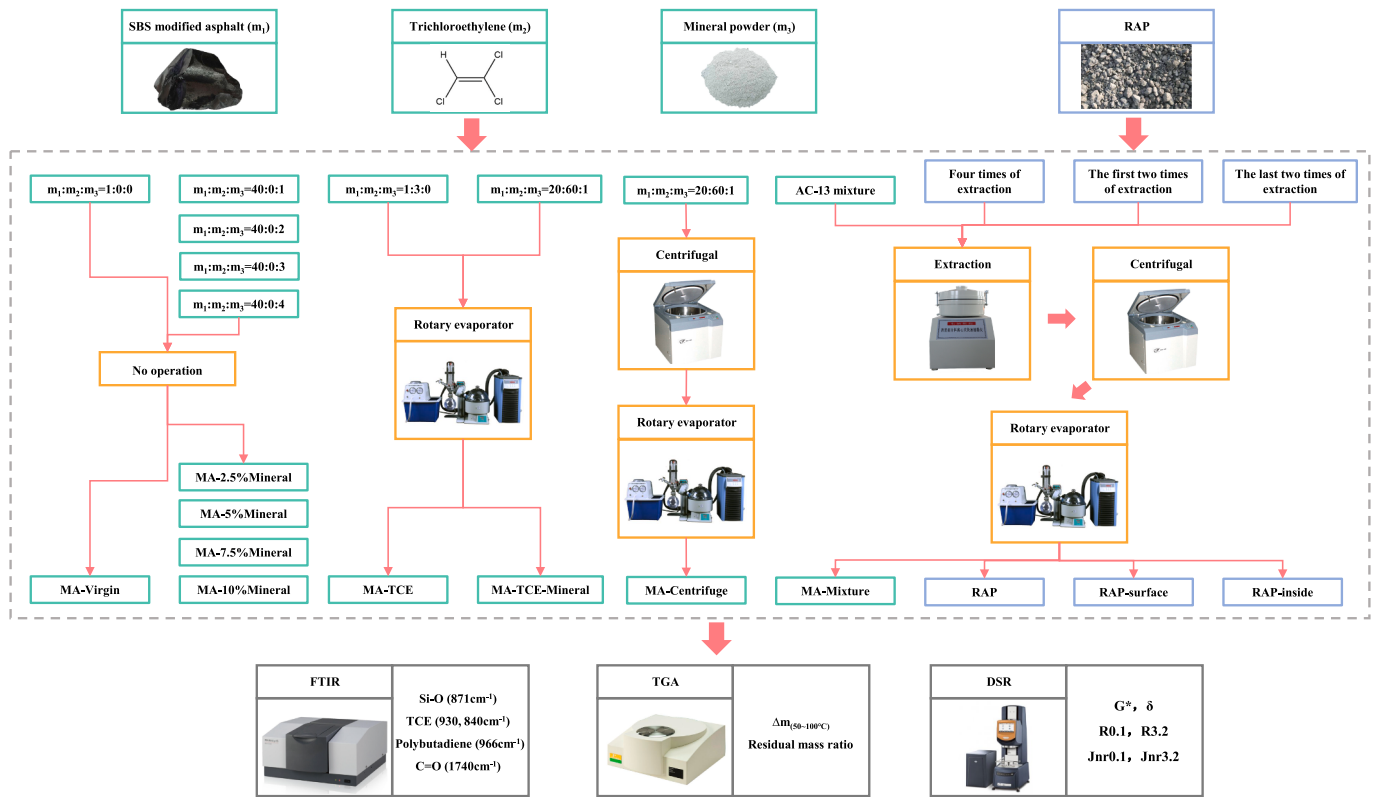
SBS modified asphalt ($m_1$)

Trichloroethylene ($m_2$)

H Cl Cl Cl

Mineral powder ($m_3$)

RAP

$m_1$:$m_2$:$m_3$=1:0:0

$m_1$:$m_2$:$m_3$=40:0:1

$m_1$:$m_2$:$m_3$=40:0:2

$m_1$:$m_2$:$m_3$=40:0:3

$m_1$:$m_2$:$m_3$=40:0:4

No operation

MA-2.5%Mineral

MA-5%Mineral

MA-7.5%Mineral

MA-10%Mineral

MA-Virgin

$m_1$:$m_2$:$m_3$=1:3:0

$m_1$:$m_2$:$m_3$=20:60:1

Rotary evaporator

MA-TCE

MA-TCE-Mineral

$m_1$:$m_2$:$m_3$=20:60:1

Centrifugal

Rotary evaporator

MA-Centrifuge

AC-13 mixture

Four times of extraction

The first two times of extraction

The last two times of extraction

Extraction

Centrifugal

Rotary evaporator

MA-Mixture

RAP

RAP-surface

RAP-inside

FTIR

Si-O (871cm$^{-1}$)
TCE (930, 840cm$^{-1}$)
Polybutadiene (966cm$^{-1}$)
C=O (1740cm$^{-1}$)

TGA

$\Delta m_{(50-100^\circ C)}$
Residual mass ratio

DSR

G*，δ
R0.1，R3.2
Jnr0.1，Jnr3.2